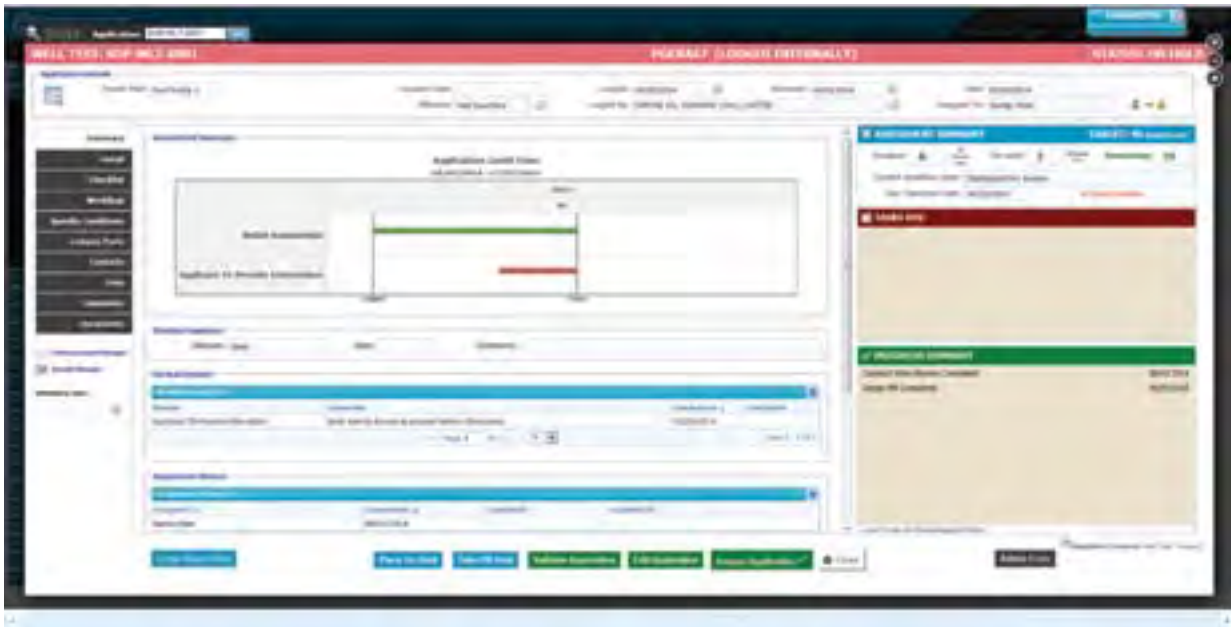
Application

WELL TEST: SDP 061 4001

PGERALT (LODGED INTERNALLY)

STATUS: ON HOLD

Summary

Application Gantt View

Assessment Summary

Status: OPEN

Progress Summary

Place On Hold

Take Off Hold

Validate Application

Edit Application

Close

Admin Tools